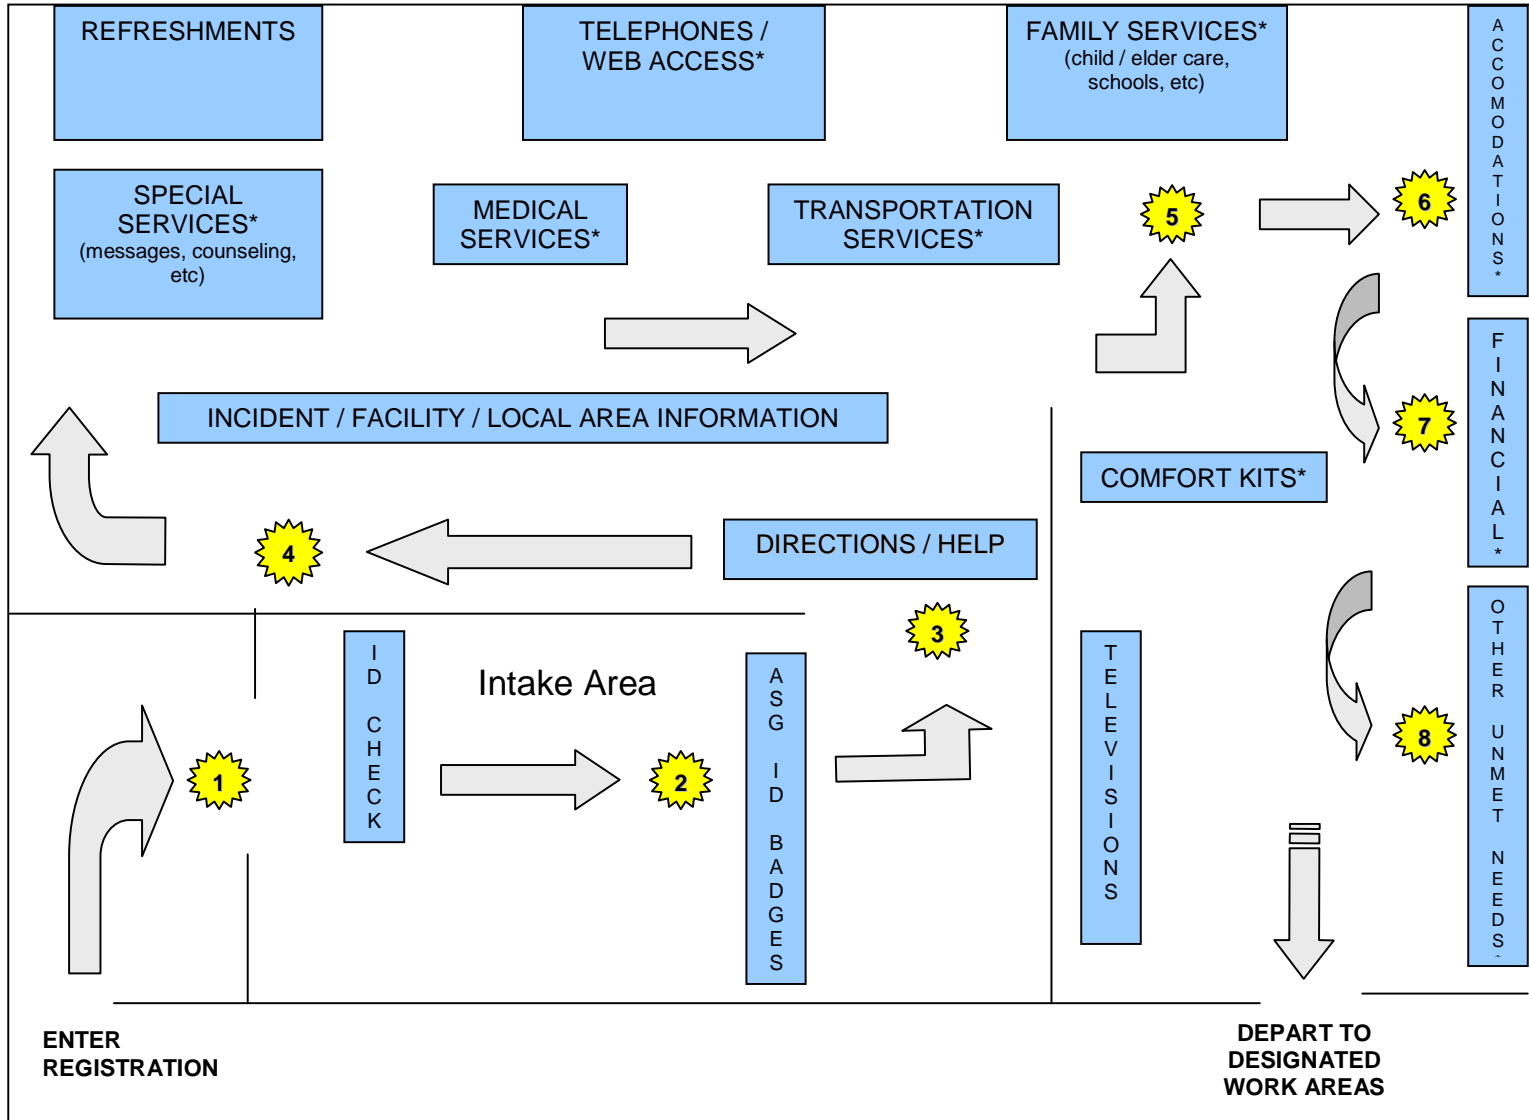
REFRESHMENTS

TELEPHONES / WEB ACCESS*

FAMILY SERVICES* (child / elder care, schools, etc)

ACCOMODATIONS*

SPECIAL SERVICES* (messages, counseling, etc)

MEDICAL SERVICES*

TRANSPORTATION SERVICES*

5

6

INCIDENT / FACILITY / LOCAL AREA INFORMATION

FINANCIAL*

7

COMFORT KITS*

4

DIRECTIONS / HELP

3

OTHER UNMET NEEDS*

8

ID CHECK

Intake Area

ASG ID BADGES

TELEVISIONS

1

2

ENTER REGISTRATION

DEPART TO DESIGNATED WORK AREAS